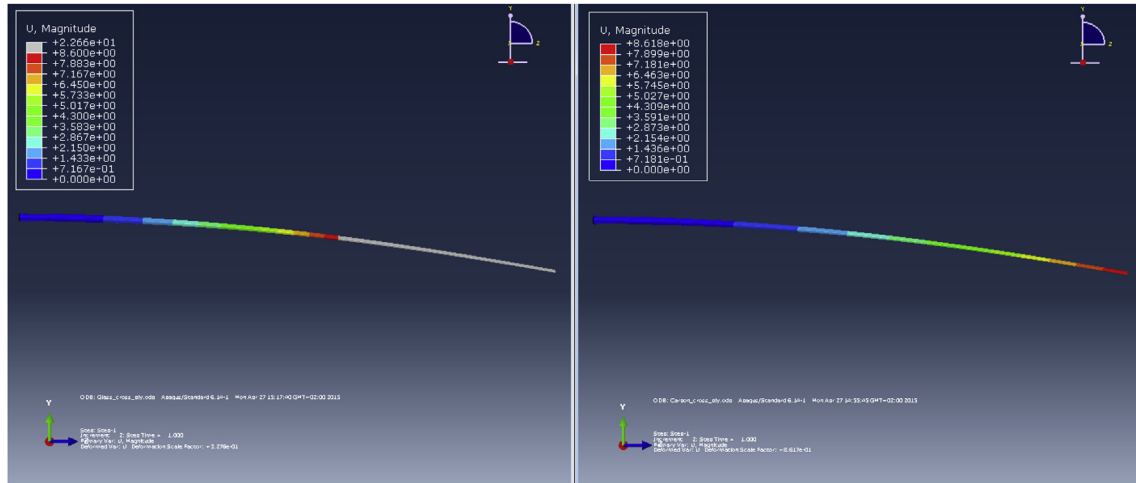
U, Magnitude
+2.266e+01
+8.600e+00
+7.883e+00
+7.167e+00
+6.450e+00
+5.733e+00
+5.017e+00
+4.300e+00
+3.583e+00
+2.867e+00
+2.150e+00
+1.433e+00
+7.167e-01
+0.000e+00

Y
Z

ODB: Glass_cross_ply.odb Abaqus/Standard 6.14-1 Mon Apr 27 13:17:43 GMT+02:00 2015

Y

Step: Step-1
Increment 2: Step Time = 1.000
Primary Var: U, Magnitude
Deformed Var: U Deformation Scale Factor: +2.276e-01

U, Magnitude
+8.618e+00
+7.899e+00
+7.181e+00
+6.463e+00
+5.745e+00
+5.027e+00
+4.309e+00
+3.591e+00
+2.873e+00
+2.154e+00
+1.436e+00
+7.181e-01
+0.000e+00

Y
Z

ODB: Carbon_cross_ply.odb Abaqus/Standard 6.14-1 Mon Apr 27 14:55:45 GMT+02:00 2015

Y

Step: Step-1
Increment 2: Step Time = 1.000
Primary Var: U, Magnitude
Deformed Var: U Deformation Scale Factor: +6.617e-01